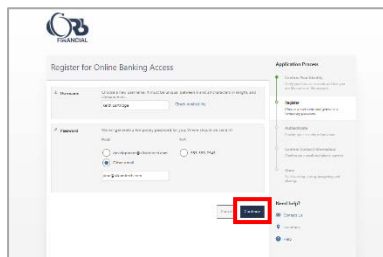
ORB FINANCIAL

Register for Online Banking Access

Username

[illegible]

Check availability

Password

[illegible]

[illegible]

Other email

Cancel

Continue

Application Process

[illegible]

Register

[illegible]

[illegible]

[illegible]

Need help?

Contact Us

Locations

Help